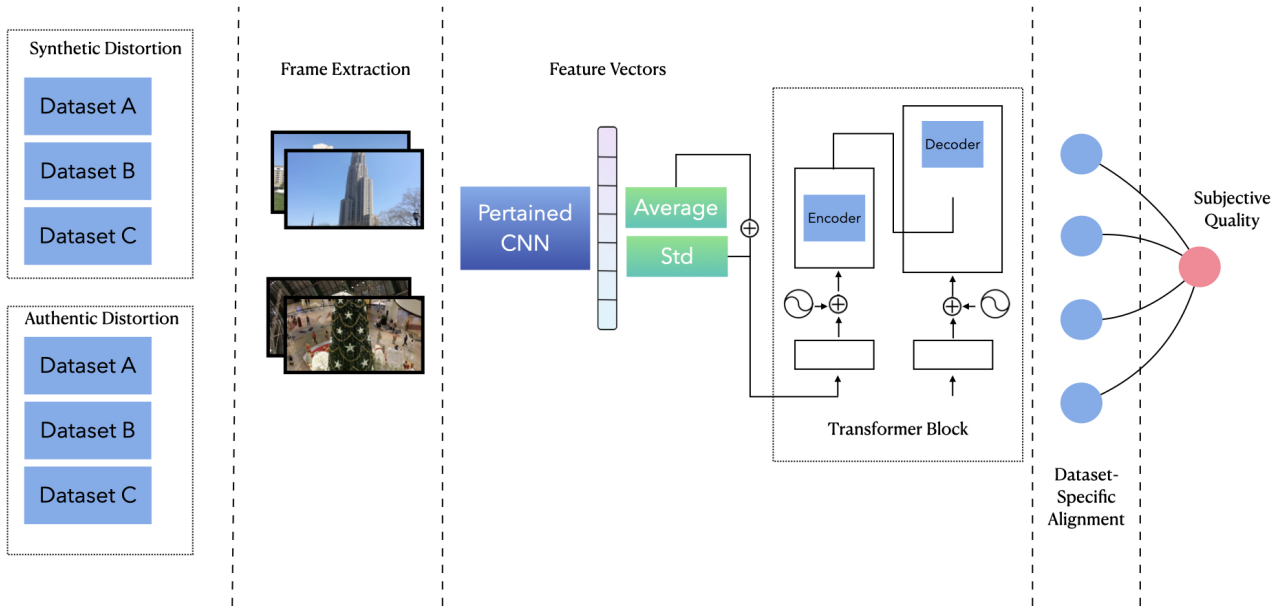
Synthetic Distortion
Dataset A
Dataset B
Dataset C

Authentic Distortion
Dataset A
Dataset B
Dataset C

Frame Extraction

Feature Vectors

Pertained CNN

Average
Std

$\oplus$

Encoder
Decoder

Transformer Block

Dataset-Specific Alignment

Subjective Quality